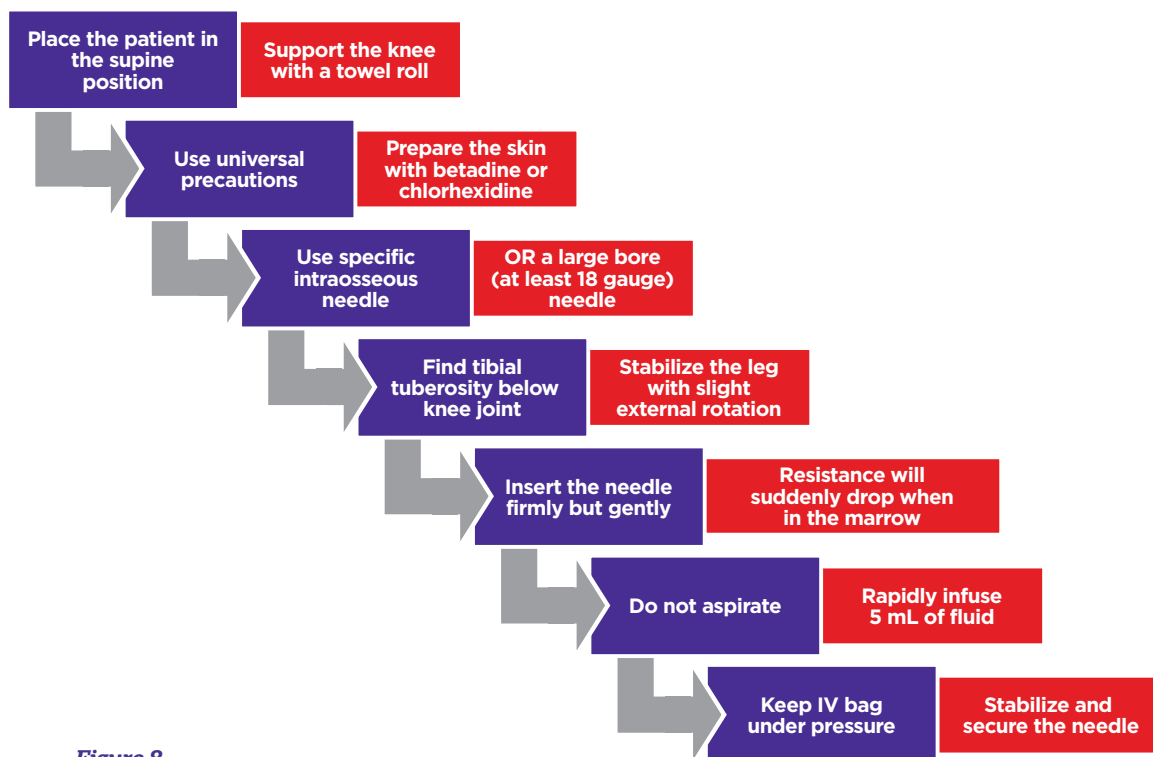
Place the patient in the supine position

Support the knee with a towel roll

Use universal precautions

Prepare the skin with betadine or chlorhexidine

Use specific intraosseous needle

OR a large bore (at least 18 gauge) needle

Find tibial tuberosity below knee joint

Stabilize the leg with slight external rotation

Insert the needle firmly but gently

Resistance will suddenly drop when in the marrow

Do not aspirate

Rapidly infuse 5 mL of fluid

Keep IV bag under pressure

Stabilize and secure the needle

Figure 8